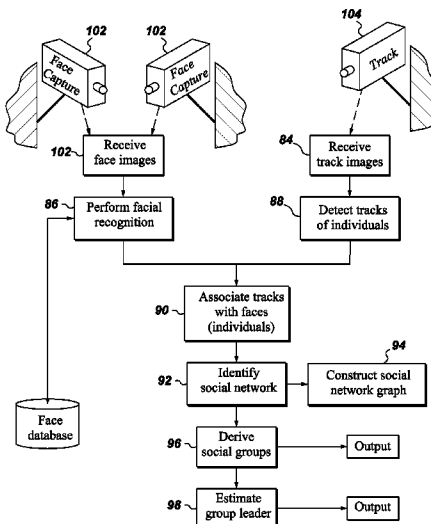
102

102

104

Face Capture

Face Capture

Track

102

Receive face images

84

Receive track images

86

Perform facial recognition

88

Detect tracks of individuals

90

Associate tracks with faces (individuals)

94

92

Identify social network

Construct social network graph

Face database

96

Derive social groups

Output

98

Estimate group leader

Output